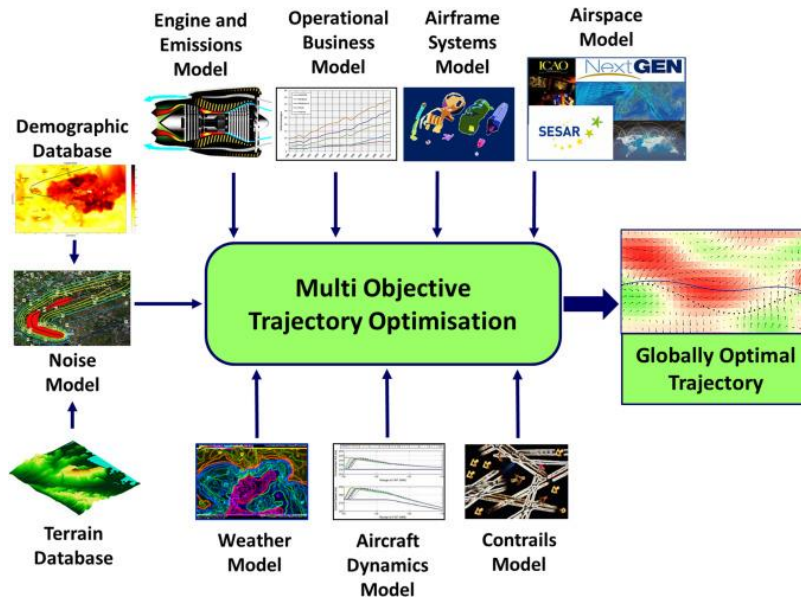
Engine and Emissions Model

Operational Business Model

Airframe Systems Model

Airspace Model

ICAO

NextGEN

SESAR

Demographic Database

Noise Model

Terrain Database

Multi Objective Trajectory Optimisation

Globally Optimal Trajectory

Weather Model

Aircraft Dynamics Model

Contrails Model